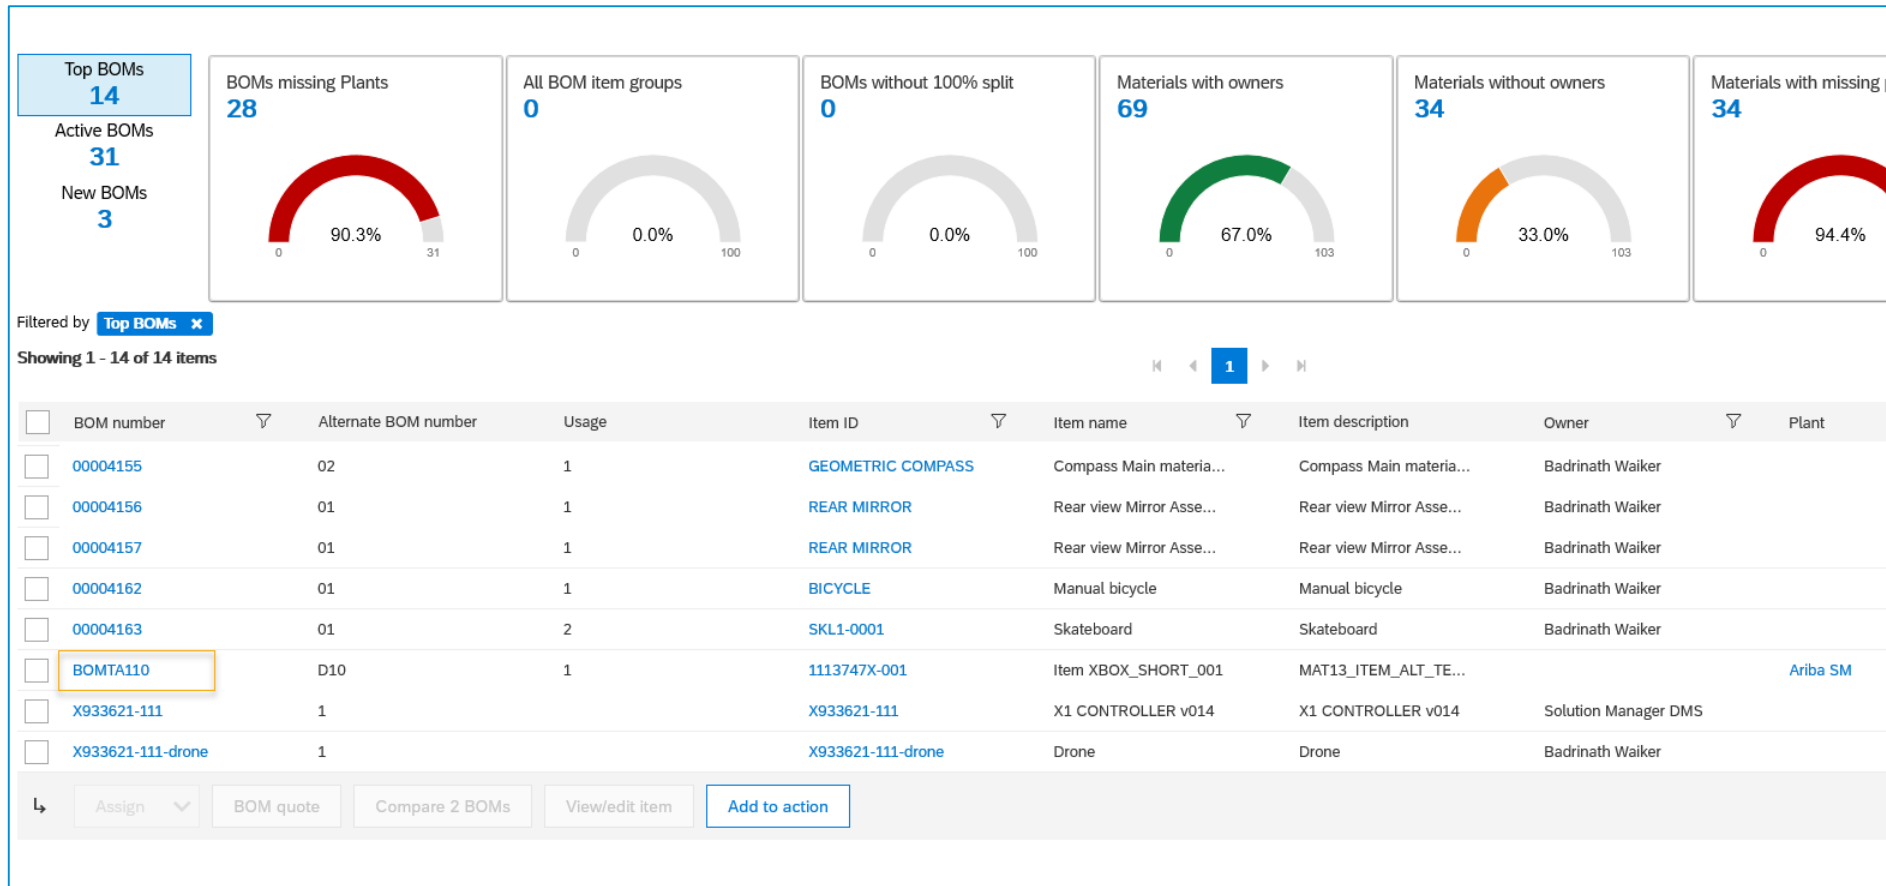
Top BOMs
14
Active BOMs
31
New BOMs
3

BOMs missing Plants
28
90.3%
0 31

All BOM item groups
0
0.0%
0 100

BOMs without 100% split
0
0.0%
0 100

Materials with owners
69
67.0%
0 103

Materials without owners
34
33.0%
0 103

Materials with missing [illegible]
34
94.4%
0

Filtered by Top BOMs ✕

Showing 1 - 14 of 14 items

1

| | BOM number | Alternate BOM number | Usage | Item ID | Item name | Item description | Owner | Plant |
|---|---|---|---|---|---|---|---|---|
| | 00004155 | 02 | 1 | GEOMETRIC COMPASS | Compass Main materia... | Compass Main materia... | Badrinath Waiker | |
| | 00004156 | 01 | 1 | REAR MIRROR | Rear view Mirror Asse... | Rear view Mirror Asse... | Badrinath Waiker | |
| | 00004157 | 01 | 1 | REAR MIRROR | Rear view Mirror Asse... | Rear view Mirror Asse... | Badrinath Waiker | |
| | 00004162 | 01 | 1 | BICYCLE | Manual bicycle | Manual bicycle | Badrinath Waiker | |
| | 00004163 | 01 | 2 | SKL1-0001 | Skateboard | Skateboard | Badrinath Waiker | |
| | BOMTA110 | D10 | 1 | 1113747X-001 | Item XBOX_SHORT_001 | MAT13_ITEM_ALT_TE... | | Ariba SM |
| | X933621-111 | 1 | | X933621-111 | X1 CONTROLLER v014 | X1 CONTROLLER v014 | Solution Manager DMS | |
| | X933621-111-drone | 1 | | X933621-111-drone | Drone | Drone | Badrinath Waiker | |

Assign | BOM quote | Compare 2 BOMs | View/edit item | Add to action